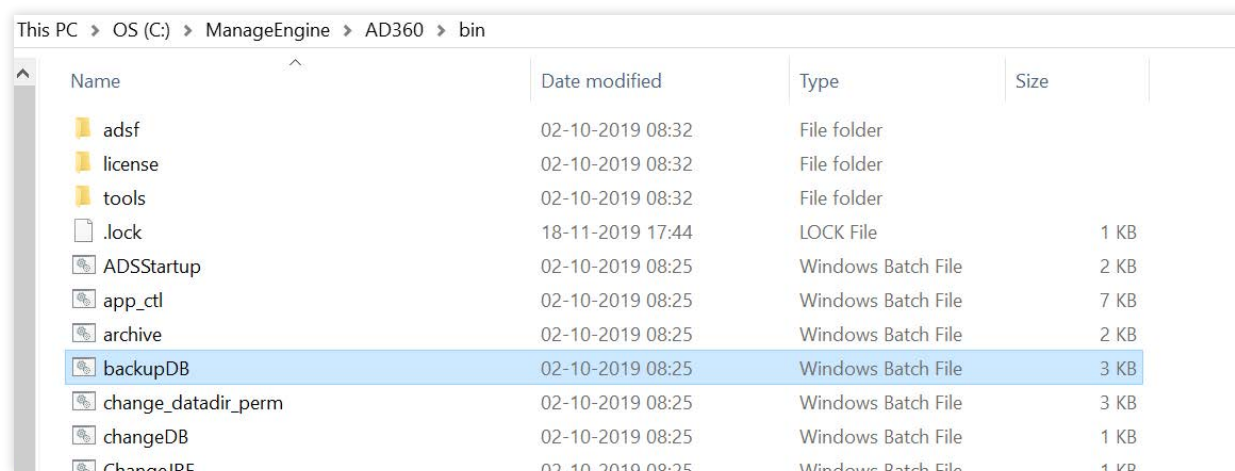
This PC > OS (C:) > ManageEngine > AD360 > bin

| Name | Date modified | Type | Size |
|---|---|---|---|
| adsf | 02-10-2019 08:32 | File folder | |
| license | 02-10-2019 08:32 | File folder | |
| tools | 02-10-2019 08:32 | File folder | |
| .lock | 18-11-2019 17:44 | LOCK File | 1 KB |
| ADSStartup | 02-10-2019 08:25 | Windows Batch File | 2 KB |
| app_ctl | 02-10-2019 08:25 | Windows Batch File | 7 KB |
| archive | 02-10-2019 08:25 | Windows Batch File | 2 KB |
| backupDB | 02-10-2019 08:25 | Windows Batch File | 3 KB |
| change_datadir_perm | 02-10-2019 08:25 | Windows Batch File | 3 KB |
| changeDB | 02-10-2019 08:25 | Windows Batch File | 1 KB |
| ChangeJRE | 02-10-2019 08:25 | Windows Batch File | 1 KB |